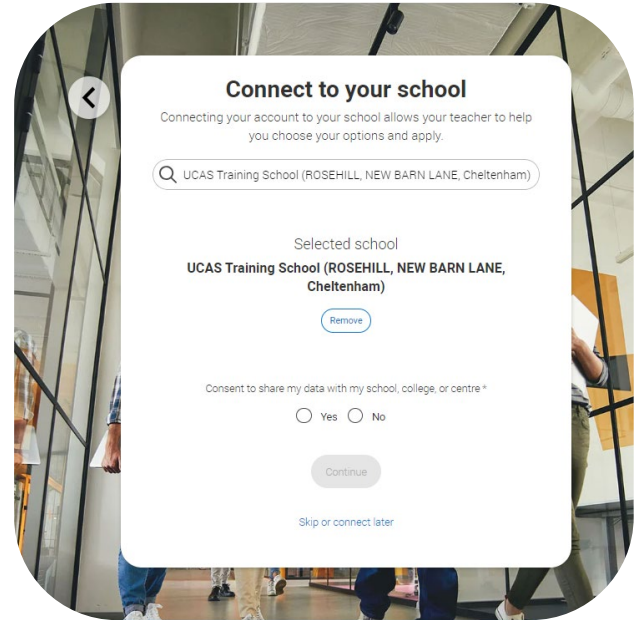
Connect to your school

Connecting your account to your school allows your teacher to help you choose your options and apply.

UCAS Training School (ROSEHILL, NEW BARN LANE, Cheltenham)

Selected school

UCAS Training School (ROSEHILL, NEW BARN LANE, Cheltenham)

Remove

Consent to share my data with my school, college, or centre *

Yes No

Continue

Skip or connect later